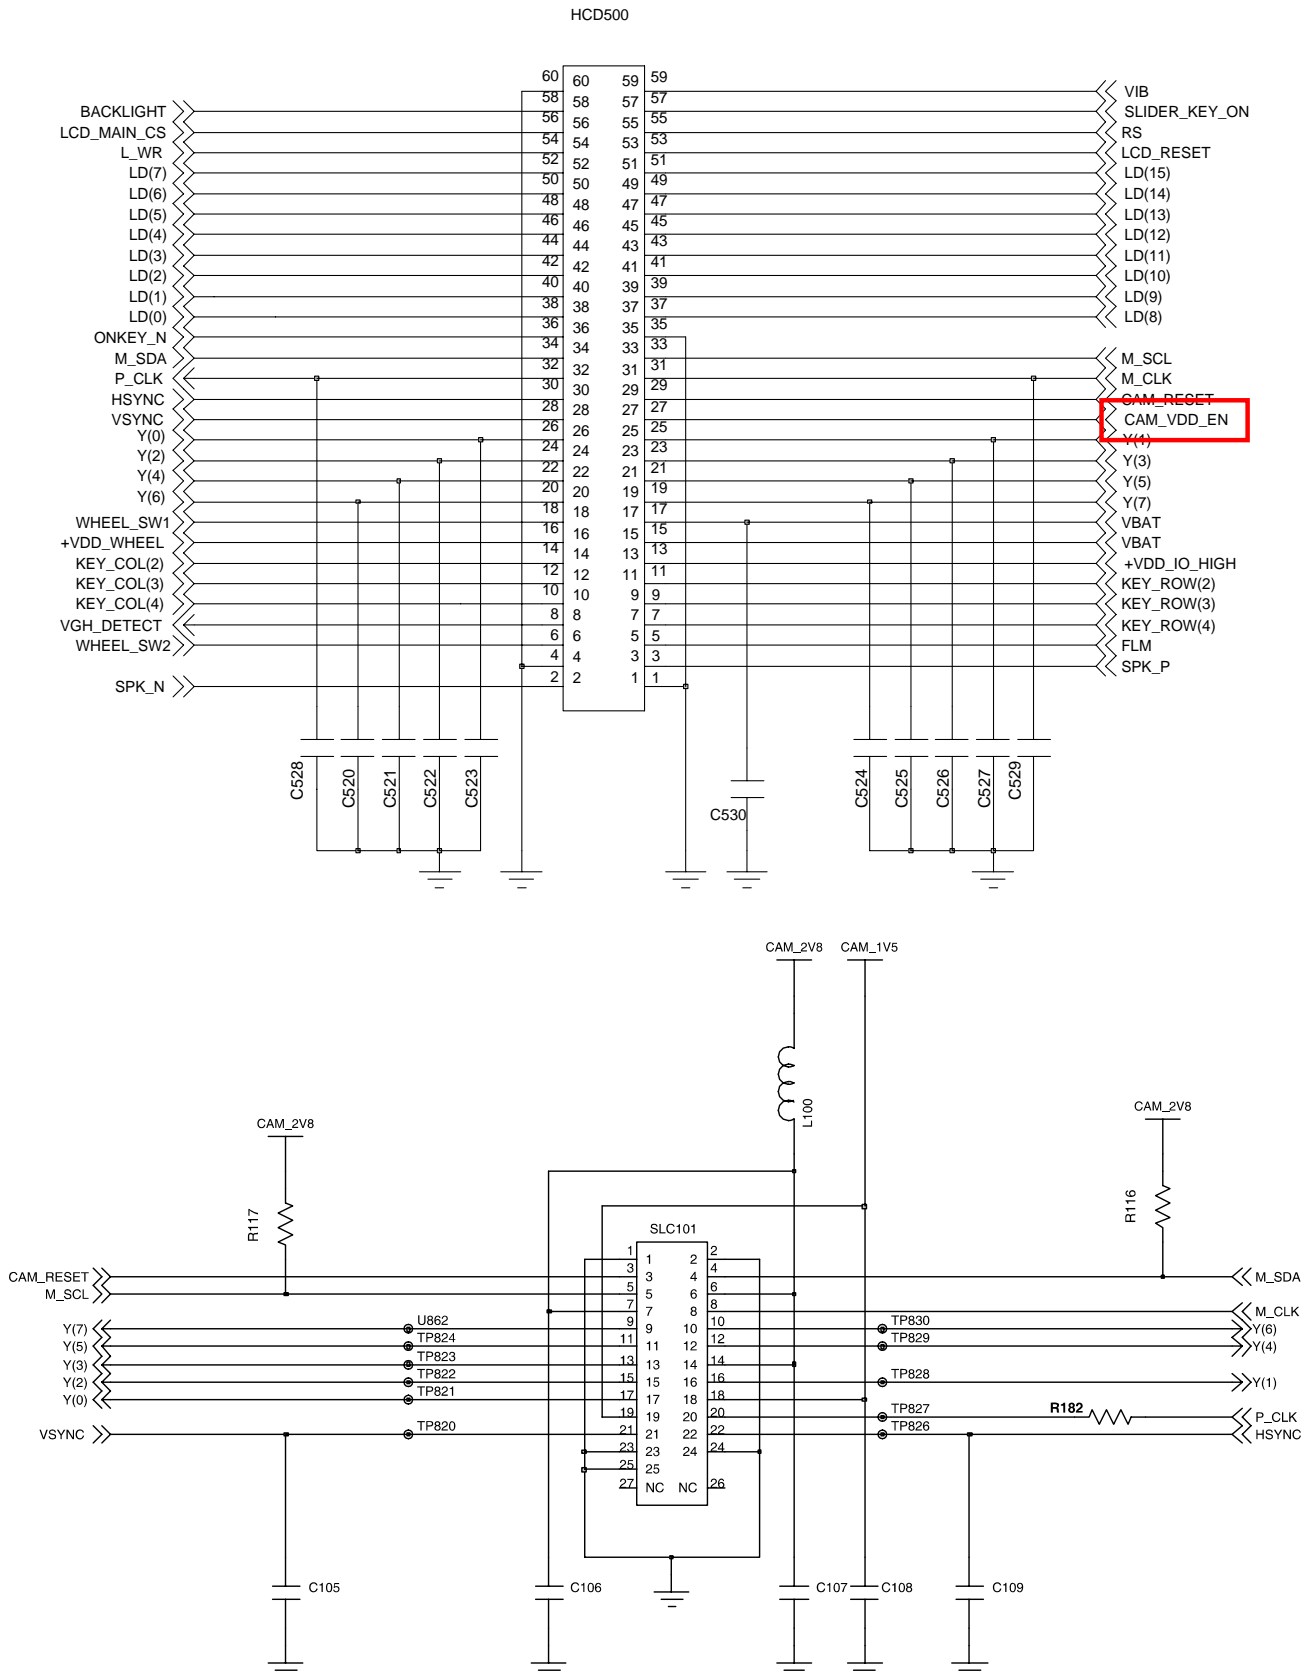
HCD500

BACKLIGHT
LCD_MAIN_CS
L_WR
LD(7)
LD(6)
LD(5)
LD(4)
LD(3)
LD(2)
LD(1)
LD(0)
ONKEY_N
M_SDA
P_CLK
HSYNC
VSYNC
Y(0)
Y(2)
Y(4)
Y(6)
WHEEL_SW1
+VDD_WHEEL
KEY_COL(2)
KEY_COL(3)
KEY_COL(4)
VGH_DETECT
WHEEL_SW2
SPK_N

60 60 59 59
58 58 57 57
56 56 55 55
54 54 53 53
52 52 51 51
50 50 49 49
48 48 47 47
46 46 45 45
44 44 43 43
42 42 41 41
40 40 39 39
38 38 37 37
36 36 35 35
34 34 33 33
32 32 31 31
30 30 29 29
28 28 27 27
26 26 25 25
24 24 23 23
22 22 21 21
20 20 19 19
18 18 17 17
16 16 15 15
14 14 13 13
12 12 11 11
10 10 9 9
8 8 7 7
6 6 5 5
4 4 3 3
2 2 1 1

VIB
SLIDER_KEY_ON
RS
LCD_RESET
LD(15)
LD(14)
LD(13)
LD(12)
LD(11)
LD(10)
LD(9)
LD(8)
M_SCL
M_CLK
CAM_RESET
CAM_VDD_EN
Y(1)
Y(3)
Y(5)
Y(7)
VBAT
VBAT
+VDD_IO_HIGH
KEY_ROW(2)
KEY_ROW(3)
KEY_ROW(4)
FLM
SPK_P

C528 C520 C521 C522 C523 C530 C524 C525 C526 C527 C529

CAM_2V8 CAM_1V5
L100
CAM_2V8
R117
CAM_2V8
R116
SLC101

CAM_RESET
M_SCL
Y(7)
Y(5)
Y(3)
Y(2)
Y(0)
VSYNC

U862
TP824
TP823
TP822
TP821
TP820

1 1 2 2
3 3 4 4
5 5 6 6
7 7 8 8
9 9 10 10
11 11 12 12
13 13 14 14
15 15 16 16
17 17 18 18
19 19 20 20
21 21 22 22
23 23 24 24
25 25
27 NC NC 26

TP830
TP829
TP828
TP827
TP826
R182

M_SDA
M_CLK
Y(6)
Y(4)
Y(1)
P_CLK
HSYNC

C105 C106 C107 C108 C109